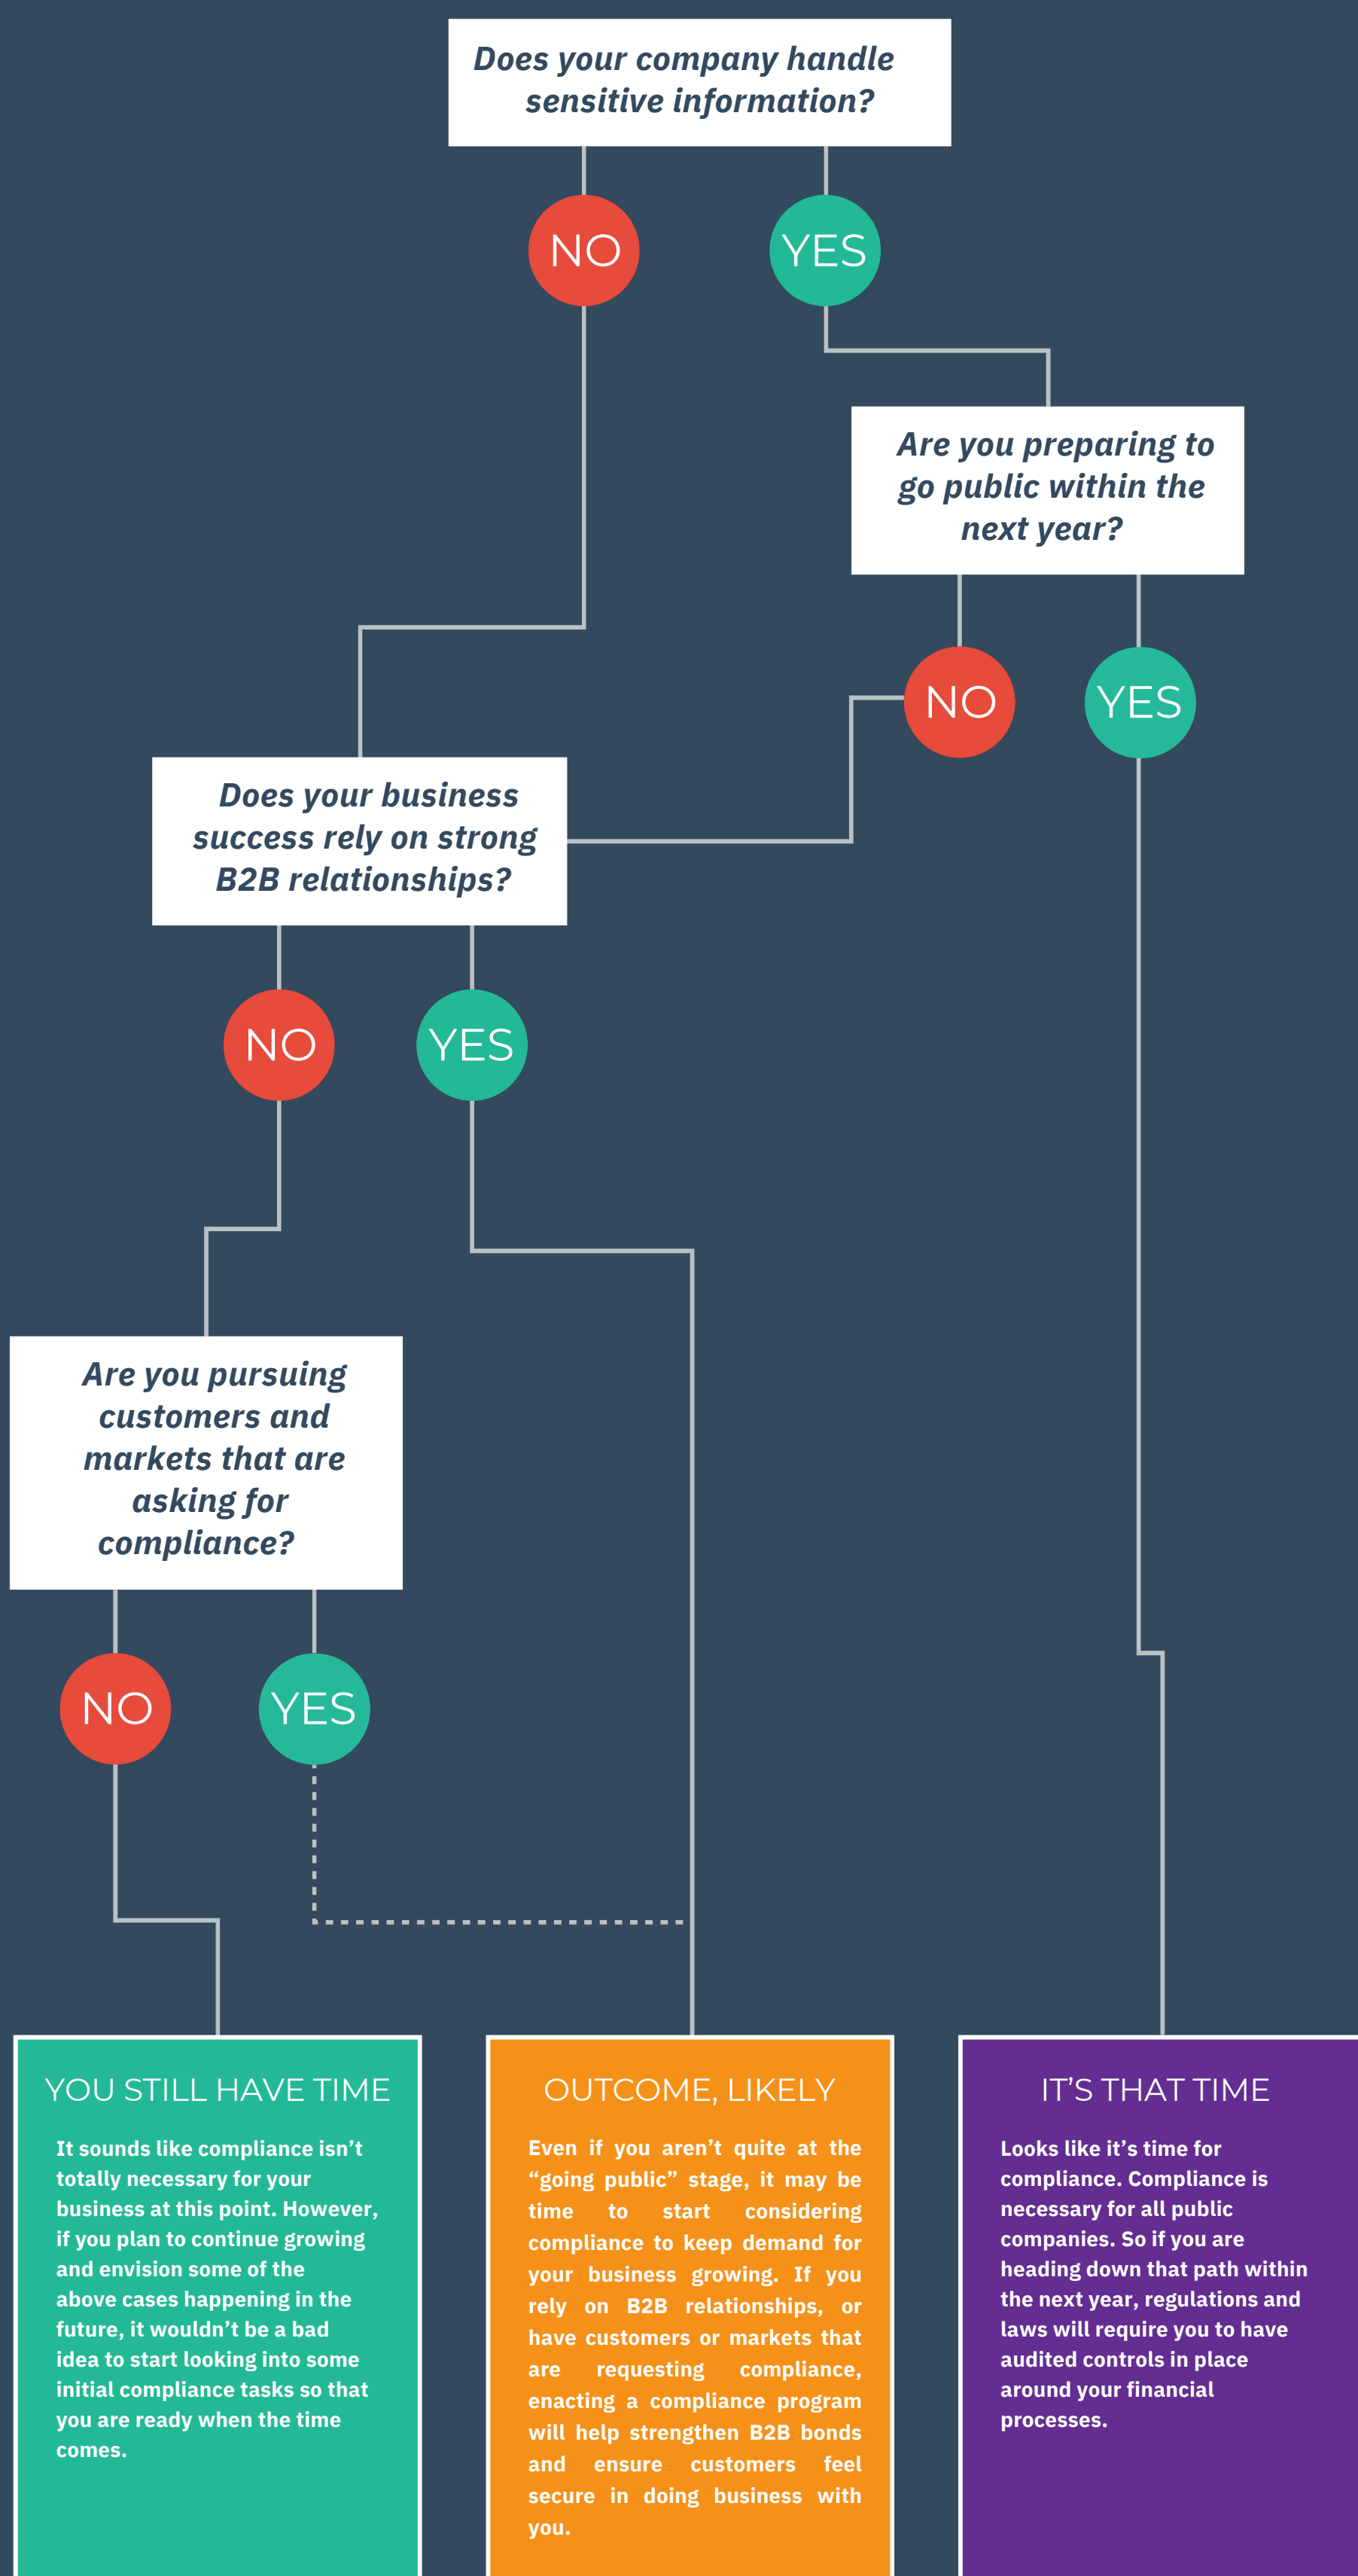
Does your company handle sensitive information?

NO

YES

Are you preparing to go public within the next year?

NO

YES

Does your business success rely on strong B2B relationships?

NO

YES

Are you pursuing customers and markets that are asking for compliance?

NO

YES

YOU STILL HAVE TIME

It sounds like compliance isn't totally necessary for your business at this point. However, if you plan to continue growing and envision some of the above cases happening in the future, it wouldn't be a bad idea to start looking into some initial compliance tasks so that you are ready when the time comes.

OUTCOME, LIKELY

Even if you aren't quite at the "going public" stage, it may be time to start considering compliance to keep demand for your business growing. If you rely on B2B relationships, or have customers or markets that are requesting compliance, enacting a compliance program will help strengthen B2B bonds and ensure customers feel secure in doing business with you.

IT'S THAT TIME

Looks like it's time for compliance. Compliance is necessary for all public companies. So if you are heading down that path within the next year, regulations and laws will require you to have audited controls in place around your financial processes.